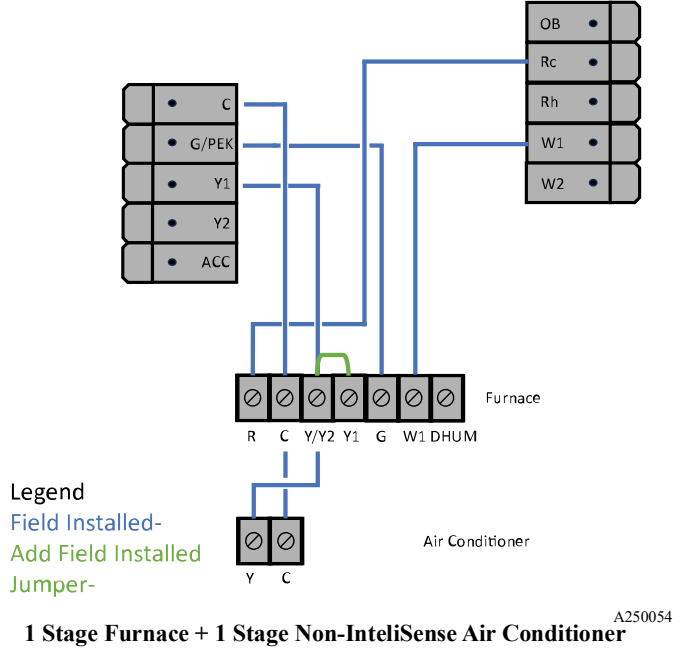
OB
Rc
Rh
W1
W2

C
G/PEK
Y1
Y2
ACC

Furnace

R C Y/Y2 Y1 G W1 DHUM

Legend
Field Installed-
Add Field Installed Jumper-

Air Conditioner

Y C

A250054

1 Stage Furnace + 1 Stage Non-InteliSense Air Conditioner